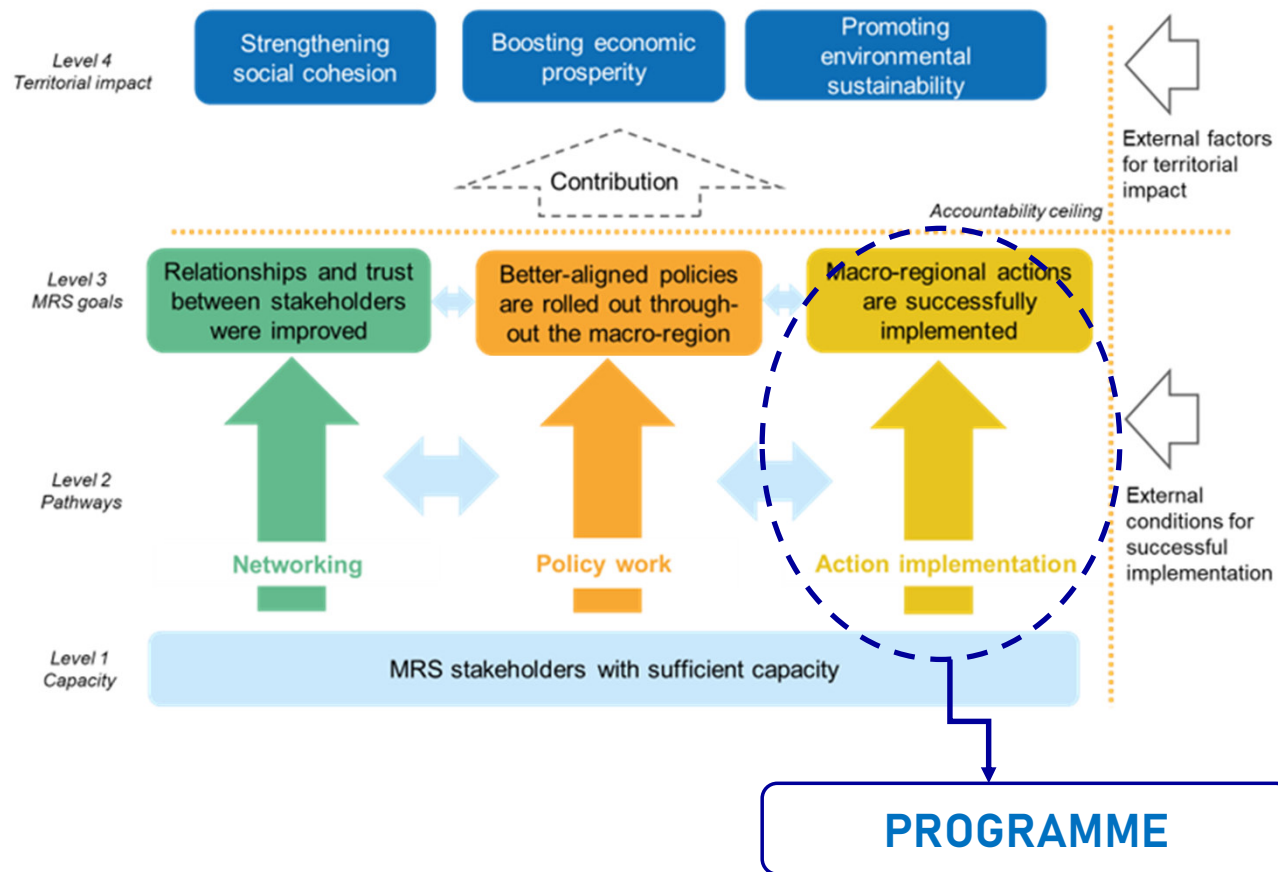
Level 4
Territorial impact

Strengthening social cohesion

Boosting economic prosperity

Promoting environmental sustainability

External factors for territorial impact

Contribution

Accountability ceiling

Level 3
MRS goals

Relationships and trust between stakeholders were improved

Better-aligned policies are rolled out throughout the macro-region

Macro-regional actions are successfully implemented

Level 2
Pathways

External conditions for successful implementation

Networking

Policy work

Action implementation

Level 1
Capacity

MRS stakeholders with sufficient capacity

PROGRAMME